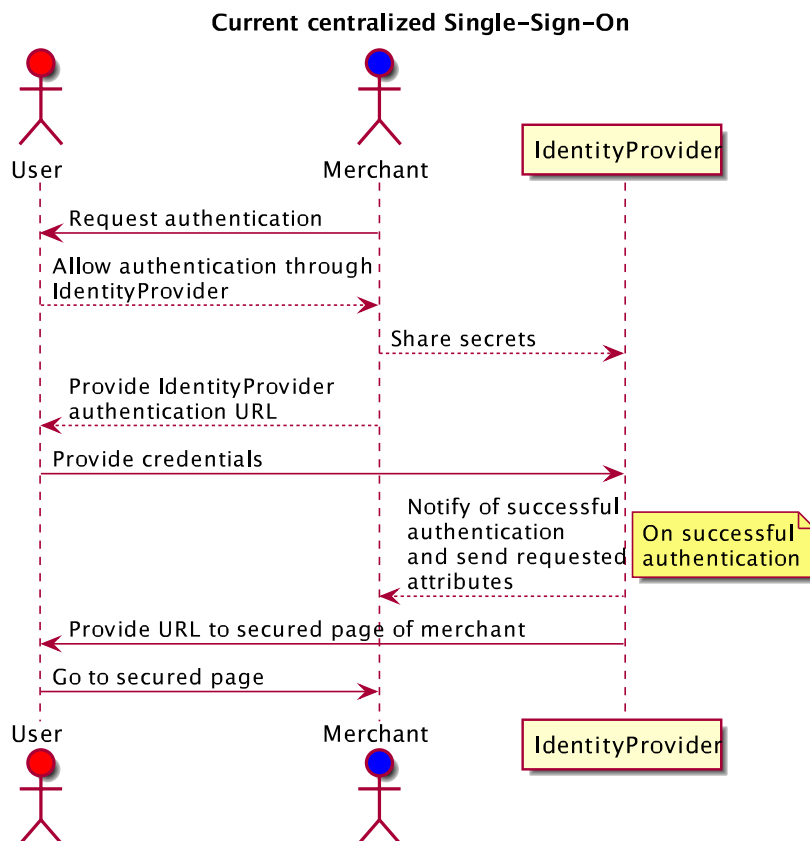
Current centralized Single-Sign-On

User

Merchant

IdentityProvider

Request authentication

Allow authentication through IdentityProvider

Share secrets

Provide IdentityProvider authentication URL

Provide credentials

Notify of successful authentication and send requested attributes

On successful authentication

Provide URL to secured page of merchant

Go to secured page

User

Merchant

IdentityProvider